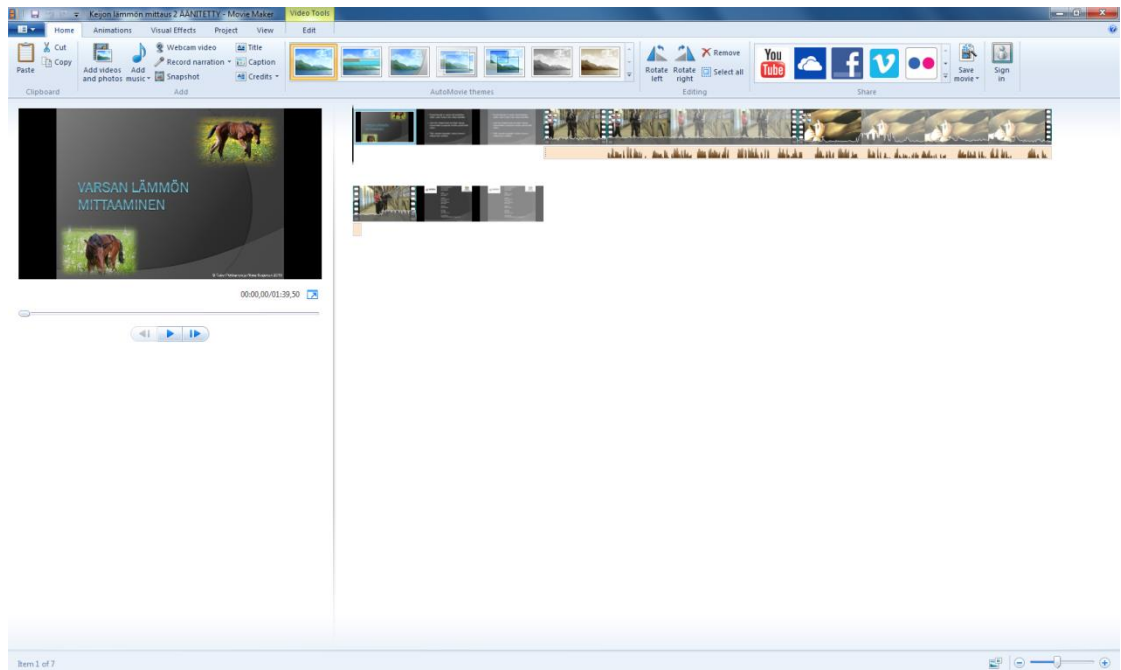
Keijon lämmön mittaus 2 ÄÄNITETTY - Movie Maker | Video Tools

Home | Animations | Visual Effects | Project | View | Edit

Paste
Cut
Copy
Clipboard

Add videos and photos
Add music
Webcam video
Record narration
Snapshot
Title
Caption
Credits
Add

AutoMovie themes

Rotate left
Rotate right
Remove
Select all
Editing

You Tube
Save movie
Sign in
Share

VARSAN LÄMMÖN MITTAAMINEN

00:00,00/01:39,50

Item 1 of 7